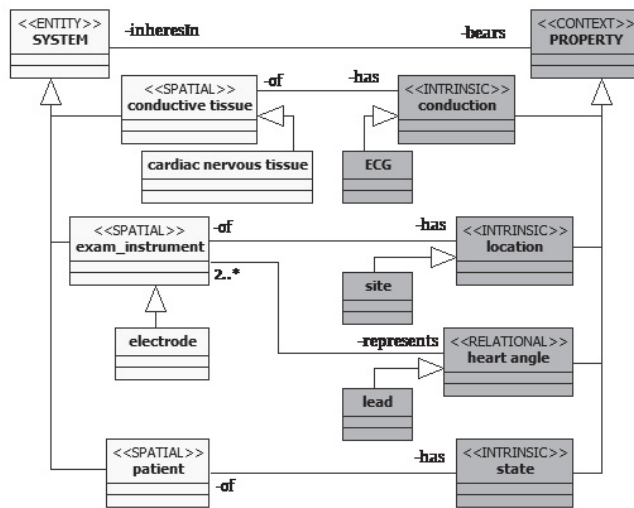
<<ENTITY>>
SYSTEM

-inheresIn

-bears

<<CONTEXT>>
PROPERTY

<<SPATIAL>>
conductive tissue

-of

-has

<<INTRINSIC>>
conduction

cardiac nervous tissue

ECG

<<SPATIAL>>
exam_instrument

-of

-has

<<INTRINSIC>>
location

2..*

site

electrode

-represents

<<RELATIONAL>>
heart angle

lead

<<SPATIAL>>
patient

-has

<<INTRINSIC>>
state

-of